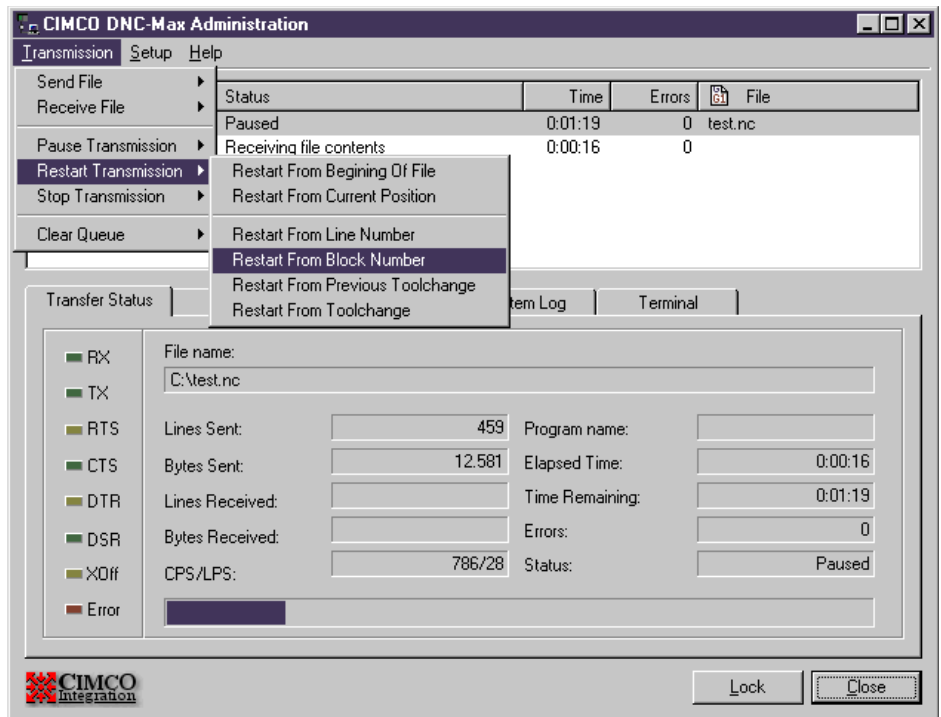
CIMCO DNC-Max Administration

Transmission Setup Help

Send File
Receive File
Pause Transmission
Restart Transmission
Stop Transmission
Clear Queue

Restart From Begining Of File
Restart From Current Position
Restart From Line Number
Restart From Block Number
Restart From Previous Toolchange
Restart From Toolchange

| Status | Time | Errors | File |
|---|---|---|---|
| Paused | 0:01:19 | 0 | test.nc |
| Receiving file contents | 0:00:16 | 0 | |

Transfer Status | tem Log | Terminal

RX
TX
RTS
CTS
DTR
DSR
XOff
Error

File name:
C:\test.nc

Lines Sent: 459
Bytes Sent: 12.581
Lines Received:
Bytes Received:
CPS/LPS: 786/28

Program name:
Elapsed Time: 0:00:16
Time Remaining: 0:01:19
Errors: 0
Status: Paused

CIMCO Integration

Lock
Close